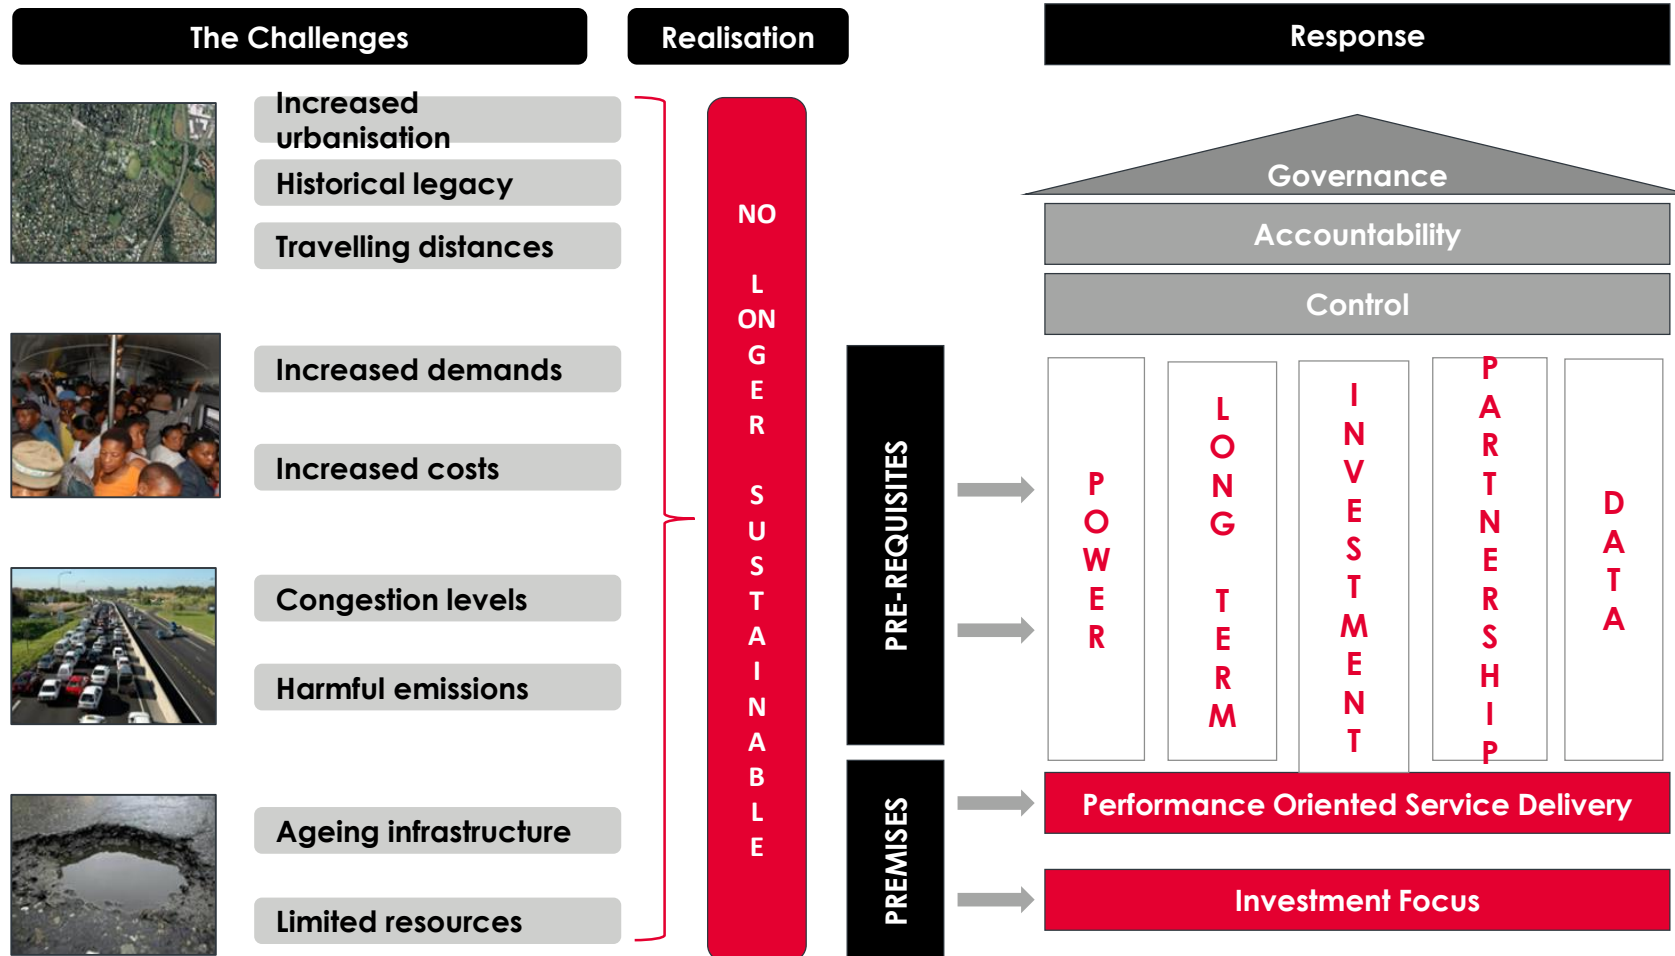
The Challenges

Realisation

Response

Increased urbanisation

Historical legacy

Travelling distances

Increased demands

Increased costs

Congestion levels

Harmful emissions

Ageing infrastructure

Limited resources

NO LONGER SUSTAINABLE

PRE-REQUISITES

PREMISES

Governance

Accountability

Control

POWER

LONG TERM

INVESTMENT

PARTNERSHIP

DATA

Performance Oriented Service Delivery

Investment Focus